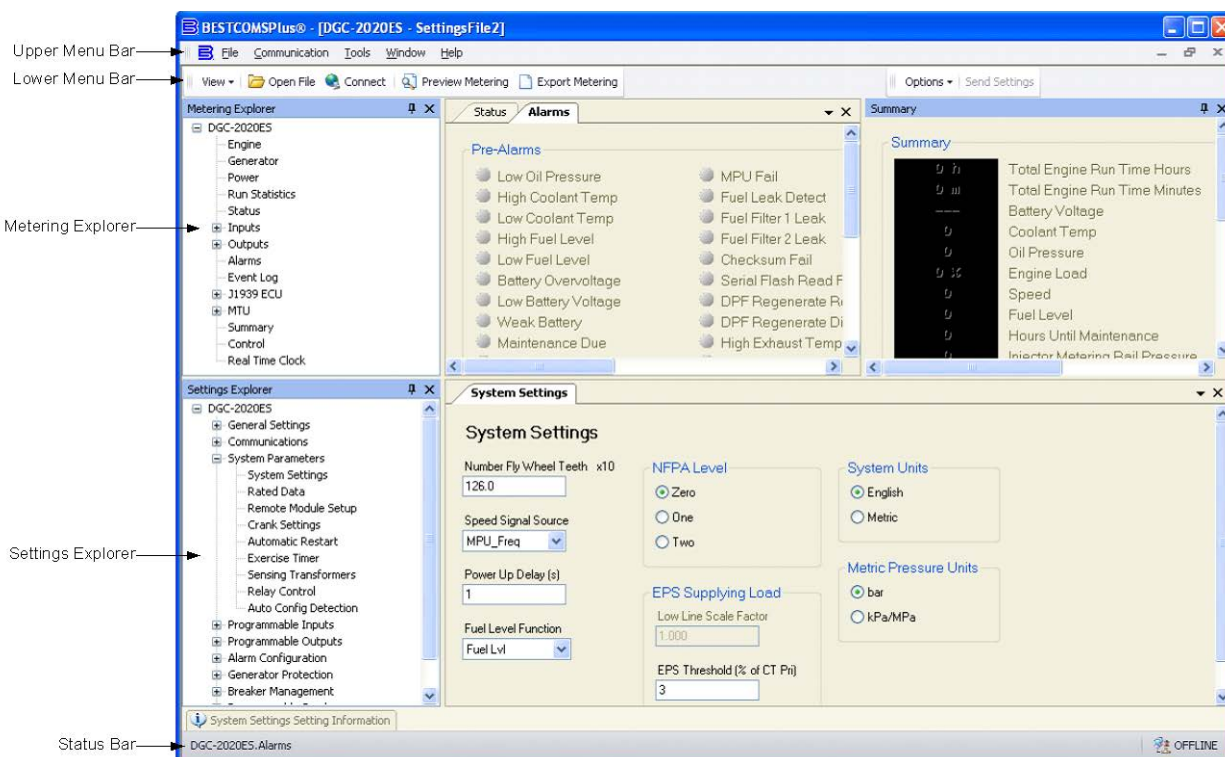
BESTCOMSPlus® - [DGC-2020ES - SettingsFile2]

Upper Menu Bar
Lower Menu Bar
Metering Explorer
Settings Explorer
Status Bar

File Communication Tools Window Help

View ▾ Open File Connect Preview Metering Export Metering

Options ▾ Send Settings

Metering Explorer
DGC-2020ES
Engine
Generator
Power
Run Statistics
Status
Inputs
Outputs
Alarms
Event Log
J1939 ECU
MTU
Summary
Control
Real Time Clock

Status Alarms

Pre-Alarms
Low Oil Pressure
High Coolant Temp
Low Coolant Temp
High Fuel Level
Low Fuel Level
Battery Overvoltage
Low Battery Voltage
Weak Battery
Maintenance Due
MPU Fail
Fuel Leak Detect
Fuel Filter 1 Leak
Fuel Filter 2 Leak
Checksum Fail
Serial Flash Read F
DPF Regenerate R
DPF Regenerate Di
High Exhaust Temp

Summary
Summary
0 h Total Engine Run Time Hours
0 m Total Engine Run Time Minutes
---- Battery Voltage
0 Coolant Temp
0 Oil Pressure
0 % Engine Load
0 Speed
0 Fuel Level
0 Hours Until Maintenance
Injector Metering Rail Pressure

Settings Explorer
DGC-2020ES
General Settings
Communications
System Parameters
System Settings
Rated Data
Remote Module Setup
Crank Settings
Automatic Restart
Exercise Timer
Sensing Transformers
Relay Control
Auto Config Detection
Programmable Inputs
Programmable Outputs
Alarm Configuration
Generator Protection
Breaker Management

System Settings

System Settings
Number Fly Wheel Teeth x10
126.0
Speed Signal Source
MPU_Freq
Power Up Delay (s)
1
Fuel Level Function
Fuel Lvl

NFPA Level
Zero
One
Two

EPS Supplying Load
Low Line Scale Factor
1.000
EPS Threshold (% of CT Pri)
3

System Units
English
Metric

Metric Pressure Units
bar
kPa/MPa

System Settings Setting Information

DGC-2020ES.Alarms
OFFLINE